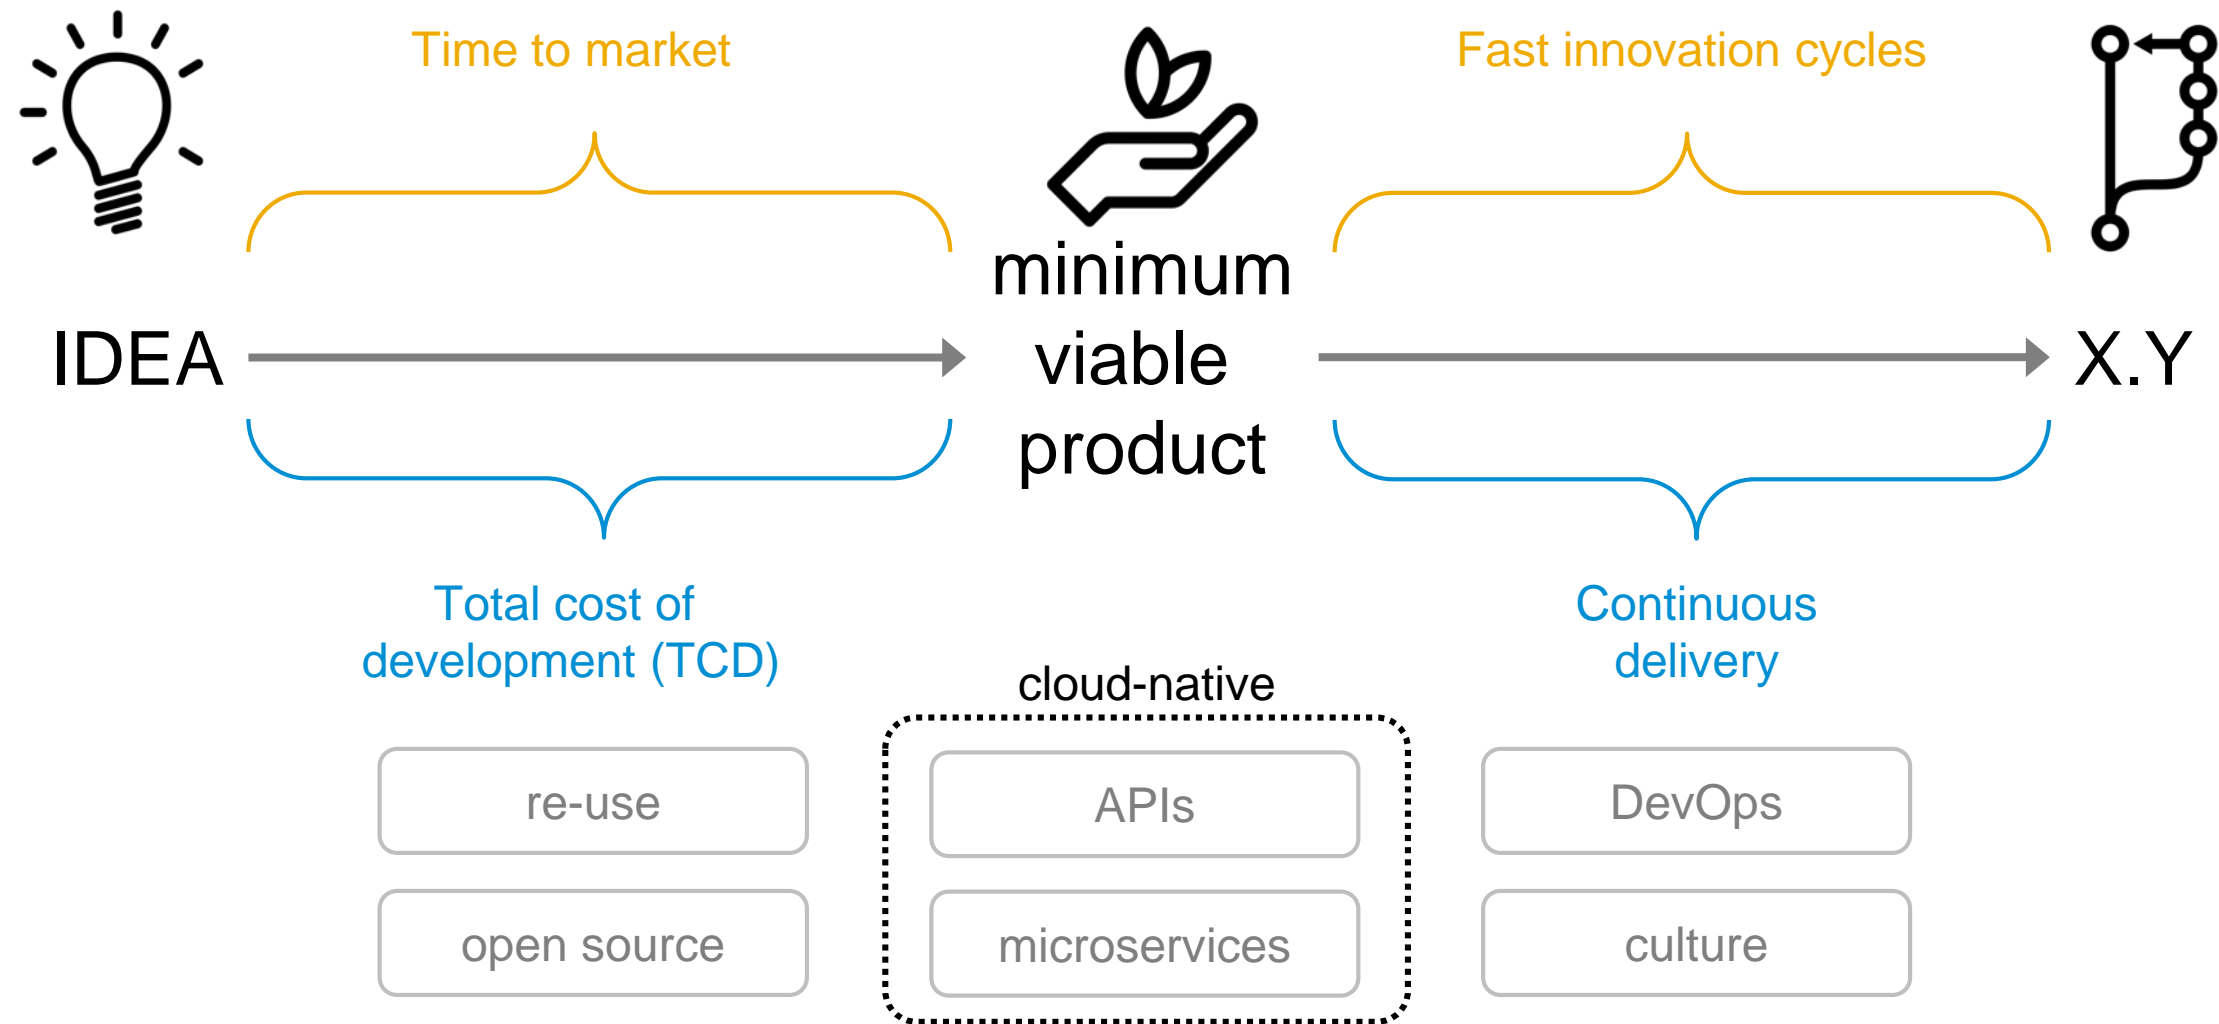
Time to market

Fast innovation cycles

IDEA

minimum viable product

X.Y

Total cost of development (TCD)

cloud-native

Continuous delivery

re-use

open source

APIs

microservices

DevOps

culture